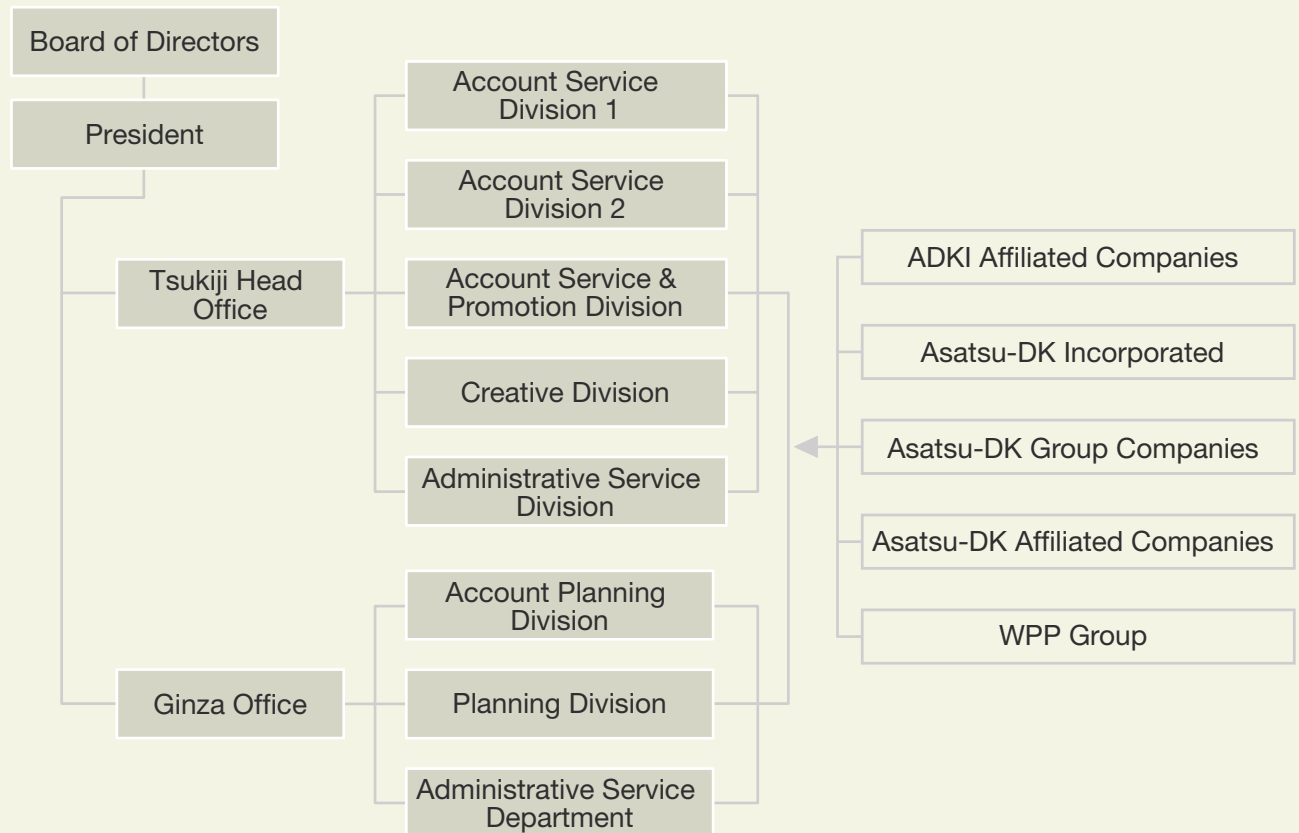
Board of Directors

President

Tsukiji Head Office

Account Service Division 1

Account Service Division 2

Account Service & Promotion Division

Creative Division

Administrative Service Division

Ginza Office

Account Planning Division

Planning Division

Administrative Service Department

ADKI Affiliated Companies

Asatsu-DK Incorporated

Asatsu-DK Group Companies

Asatsu-DK Affiliated Companies

WPP Group